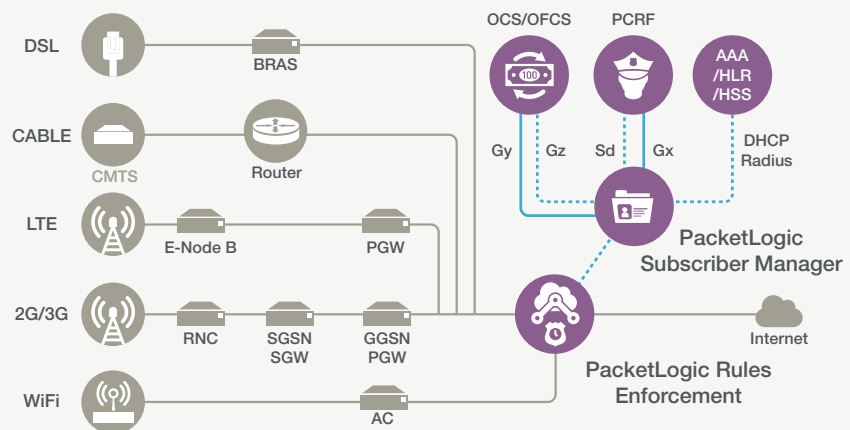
DSL
BRAS
CABLE
CMTS
Router
LTE
E-Node B
PGW
2G/3G
RNC
SGSN
SGW
GGSN
PGW
WiFi
AC
OCS/OFCS
100
PCRF
AAA
/HLR
/HSS
Gy
Gz
Sd
Gx
DHCP
Radius
PacketLogic
Subscriber Manager
PacketLogic Rules
Enforcement
Internet